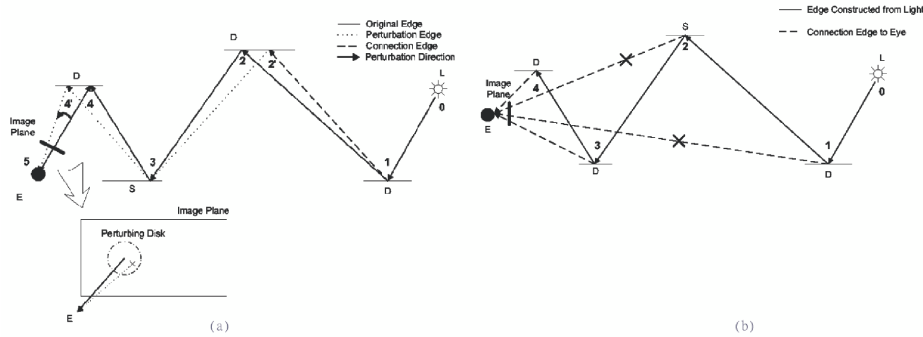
Original Edge
Perturbation Edge
Connection Edge
Perturbation Direction

D
D
L
0
2
2'
4'
4
Image Plane
5
E
3
S
1
D

Image Plane
Perturbing Disk
E

(a)

Edge Constructed from Light
Connection Edge to Eye

S
2
D
4
L
0
Image Plane
E
3
D
1
D

(b)